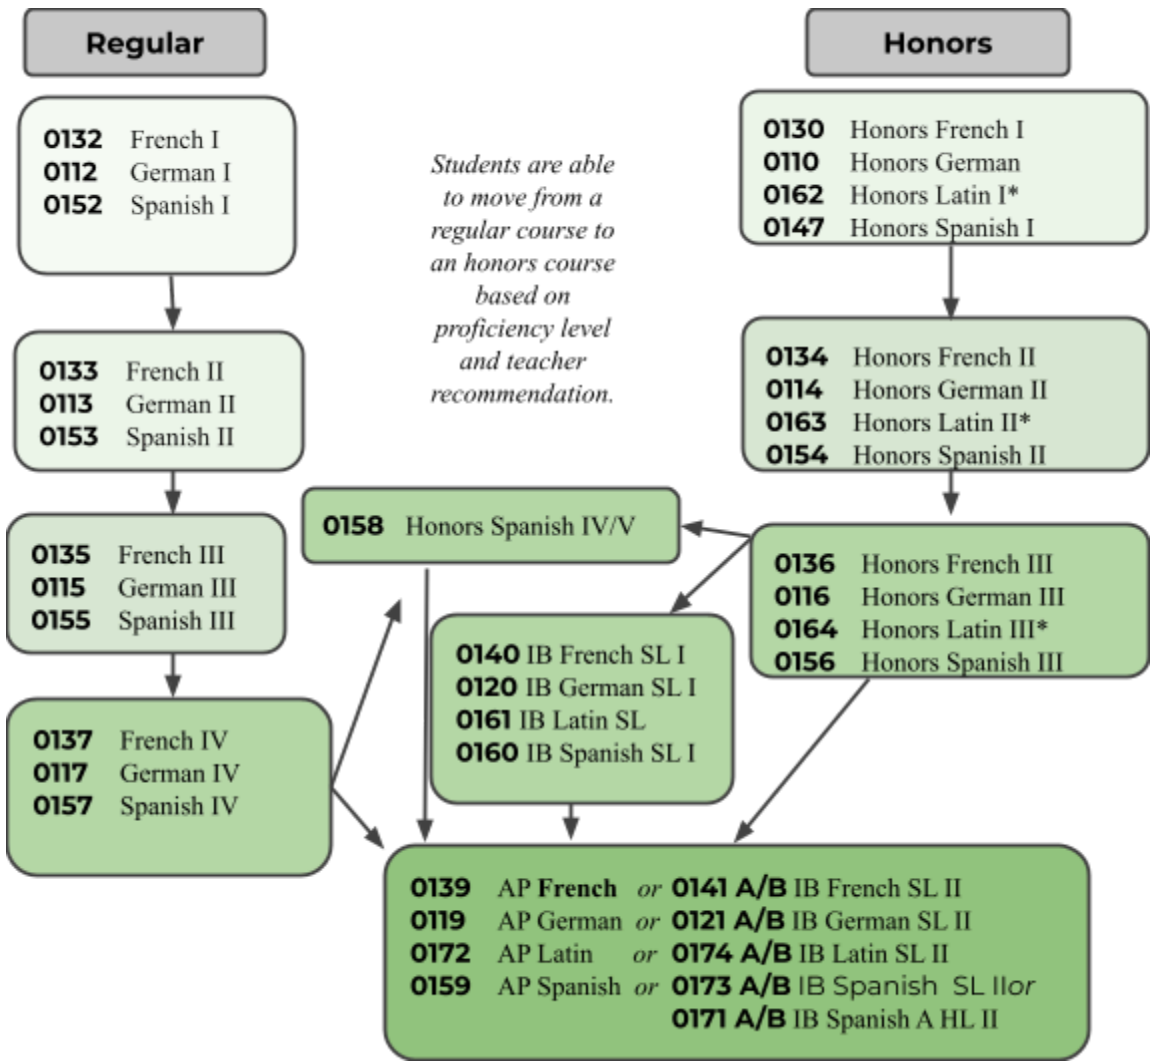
Regular

Honors

0132 French I
0112 German I
0152 Spanish I

Students are able to move from a regular course to an honors course based on proficiency level and teacher recommendation.

0130 Honors French I
0110 Honors German
0162 Honors Latin I*
0147 Honors Spanish I

0133 French II
0113 German II
0153 Spanish II

0134 Honors French II
0114 Honors German II
0163 Honors Latin II*
0154 Honors Spanish II

0135 French III
0115 German III
0155 Spanish III

0158 Honors Spanish IV/V

0136 Honors French III
0116 Honors German III
0164 Honors Latin III*
0156 Honors Spanish III

0140 IB French SL I
0120 IB German SL I
0161 IB Latin SL
0160 IB Spanish SL I

0137 French IV
0117 German IV
0157 Spanish IV

0139 AP French or 0141 A/B IB French SL II
0119 AP German or 0121 A/B IB German SL II
0172 AP Latin or 0174 A/B IB Latin SL II
0159 AP Spanish or 0173 A/B IB Spanish SL IIor
0171 A/B IB Spanish A HL II